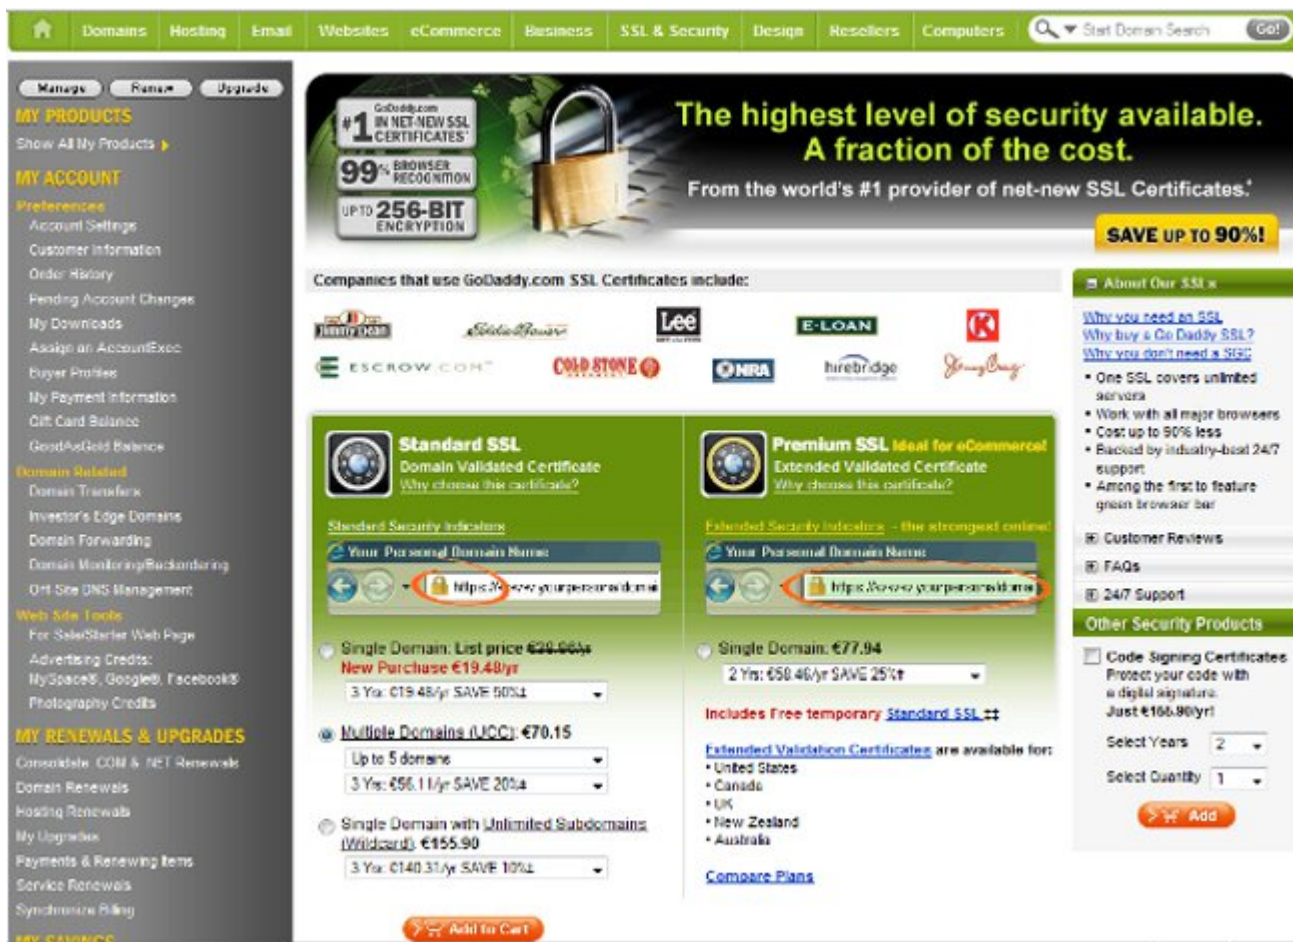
Domains Hosting Email Websites eCommerce Business SSL & Security Design Resellers Computers Start Domain Search Go!

Manage Renew Upgrade

MY PRODUCTS
Show All My Products

MY ACCOUNT
Preferences
Account Settings
Customer Information
Order History
Pending Account Changes
My Downloads
Assign an AccountExec
Buyer Profiles
My Payment Information
Gift Card Balance
GoodAsGold Balance
Domain Related
Domain Transfers
Investor's Edge Domains
Domain Forwarding
Domain Monitoring/Backordering
Off-Site DNS Management
Web Site Tools
For SaleStarter Web Page
Advertising Credits: MySpace®, Google®, Facebook®
Photography Credits

MY RENEWALS & UPGRADES
Consolidate .COM & .NET Renewals
Domain Renewals
Hosting Renewals
My Upgrades
Payments & Renewing Items
Service Renewals
Synchronize Billing

MY SAVINGS

GoDaddy.com #1 IN NET-NEW SSL CERTIFICATES*
99% BROWSER RECOGNITION
UP TO 256-BIT ENCRYPTION

The highest level of security available.
A fraction of the cost.
From the world's #1 provider of net-new SSL Certificates.*

SAVE UP TO 90%!

Companies that use GoDaddy.com SSL Certificates include:

Jimmy Dean Lee E-LOAN ESCROW.COM COLD STONE NRA hirebridge

Standard SSL
Domain Validated Certificate
Why choose this certificate?
Standard Security Indicators
Your Personal Domain Name
https://www.yourpersonaldomai

Single Domain: List price €29.06/yr
New Purchase €19.48/yr
3 Yrs: €19.48/yr SAVE 50%‡

Multiple Domains (UCC): €70.15
Up to 5 domains
3 Yrs: €56.11/yr SAVE 20%‡

Single Domain with Unlimited Subdomains (Wildcard): €155.90
3 Yrs: €140.31/yr SAVE 10%‡

Add to Cart

Premium SSL Ideal for eCommerce!
Extended Validated Certificate
Why choose this certificate?
Extended Security Indicators - the strongest online!
Your Personal Domain Name
https://www.yourpersonaldomai

Single Domain: €77.94
2 Yrs: €58.46/yr SAVE 25%‡

Includes Free temporary Standard SSL ‡‡

Extended Validation Certificates are available for:
• United States
• Canada
• UK
• New Zealand
• Australia

Compare Plans

About Our SSLs
Why you need an SSL
Why buy a Go Daddy SSL?
Why you don't need a SGC
• One SSL covers unlimited servers
• Work with all major browsers
• Cost up to 90% less
• Backed by industry-best 24/7 support
• Among the first to feature green browser bar
Customer Reviews
FAQs
24/7 Support

Other Security Products
Code Signing Certificates
Protect your code with a digital signature.
Just €155.90/yr!
Select Years 2
Select Quantity 1
Add